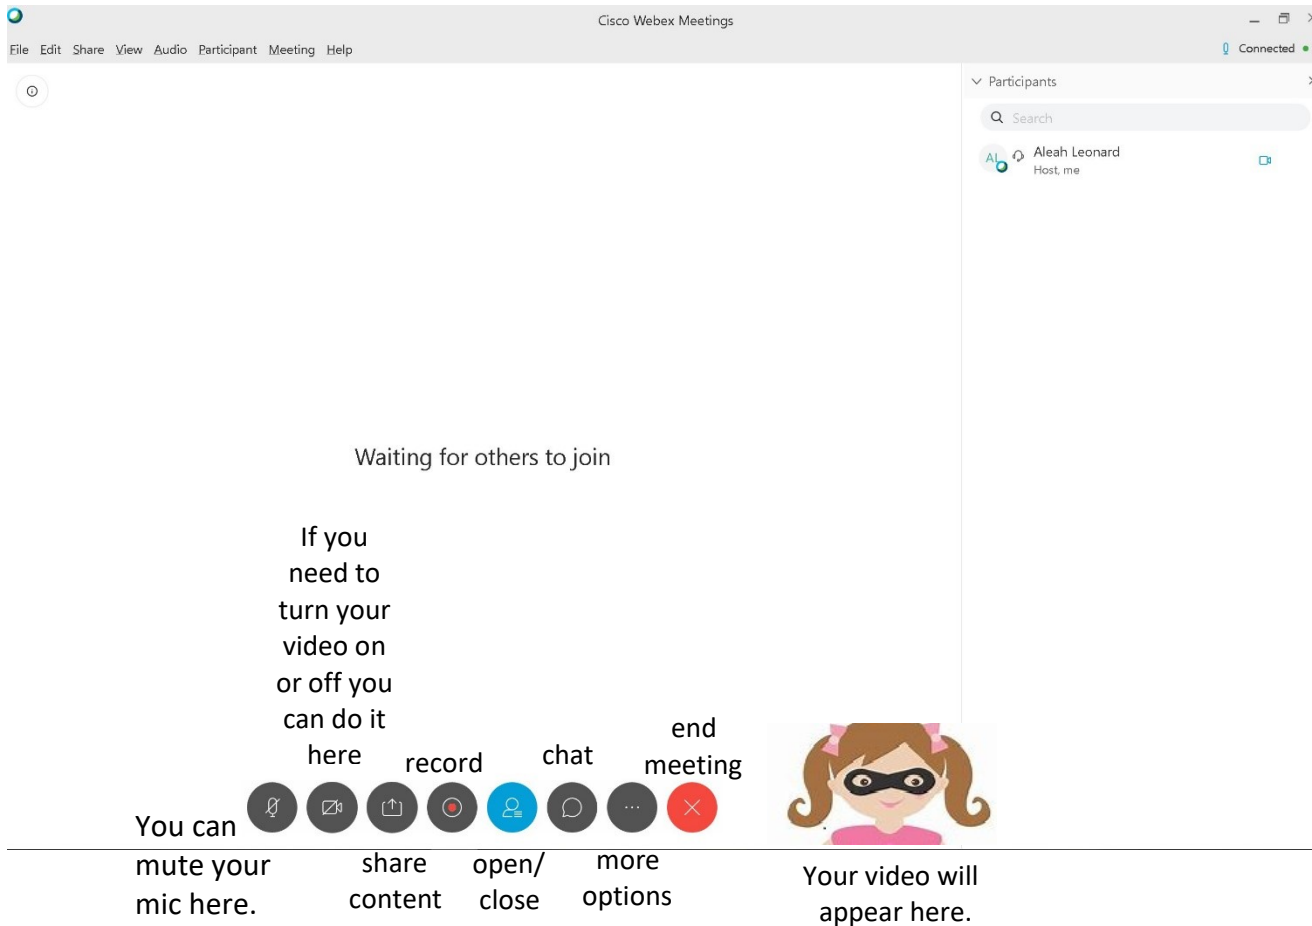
Cisco Webex Meetings

File Edit Share View Audio Participant Meeting Help

Connected

Participants

Search

AL Aleah Leonard
Host, me

Waiting for others to join

If you need to turn your video on or off you can do it here

record

chat

end meeting

You can mute your mic here.

share content

open/ close

more options

Your video will appear here.